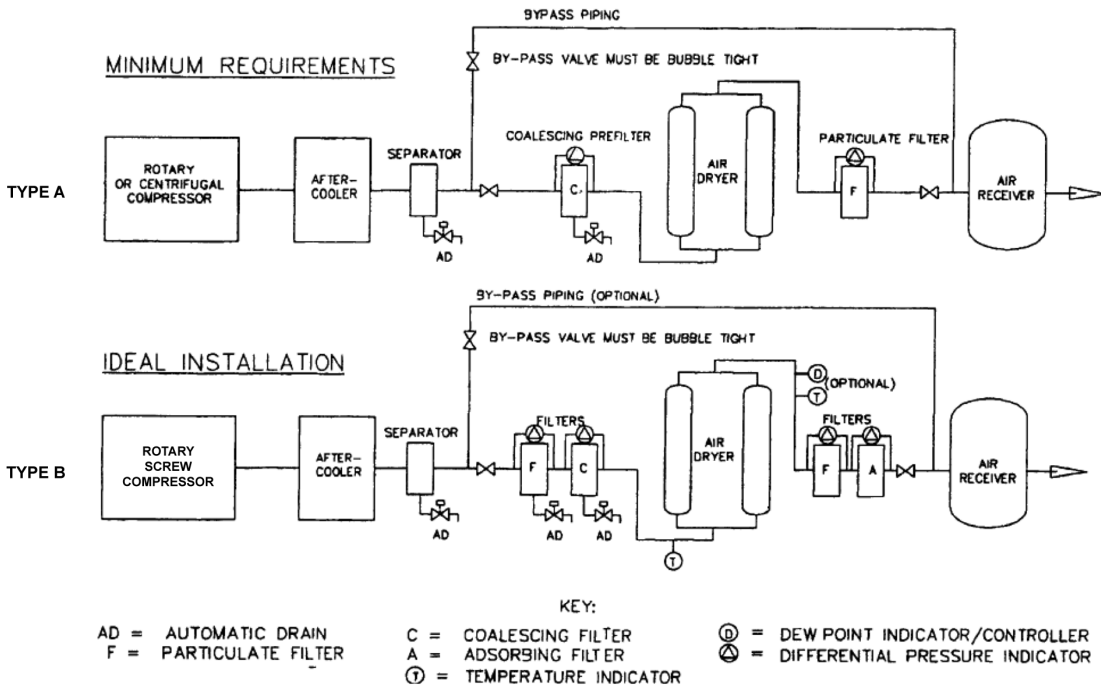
BYPASS PIPING

MINIMUM REQUIREMENTS

BY-PASS VALVE MUST BE BUBBLE TIGHT

TYPE A

ROTARY OR CENTRIFUGAL COMPRESSOR

AFTER-COOLER

SEPARATOR

AD

COALESCING PREFILTER

C

AD

AIR DRYER

PARTICULATE FILTER

F

AIR RECEIVER

BY-PASS PIPING (OPTIONAL)

BY-PASS VALVE MUST BE BUBBLE TIGHT

IDEAL INSTALLATION

D

T

(OPTIONAL)

TYPE B

ROTARY SCREW COMPRESSOR

AFTER-COOLER

SEPARATOR

AD

FILTERS

F

C

AD

AD

AIR DRYER

T

FILTERS

F

A

AIR RECEIVER

KEY:

AD = AUTOMATIC DRAIN
F = PARTICULATE FILTER

C = COALESCING FILTER
A = ADSORBING FILTER
T = TEMPERATURE INDICATOR

D = DEW POINT INDICATOR/CONTROLLER
= DIFFERENTIAL PRESSURE INDICATOR